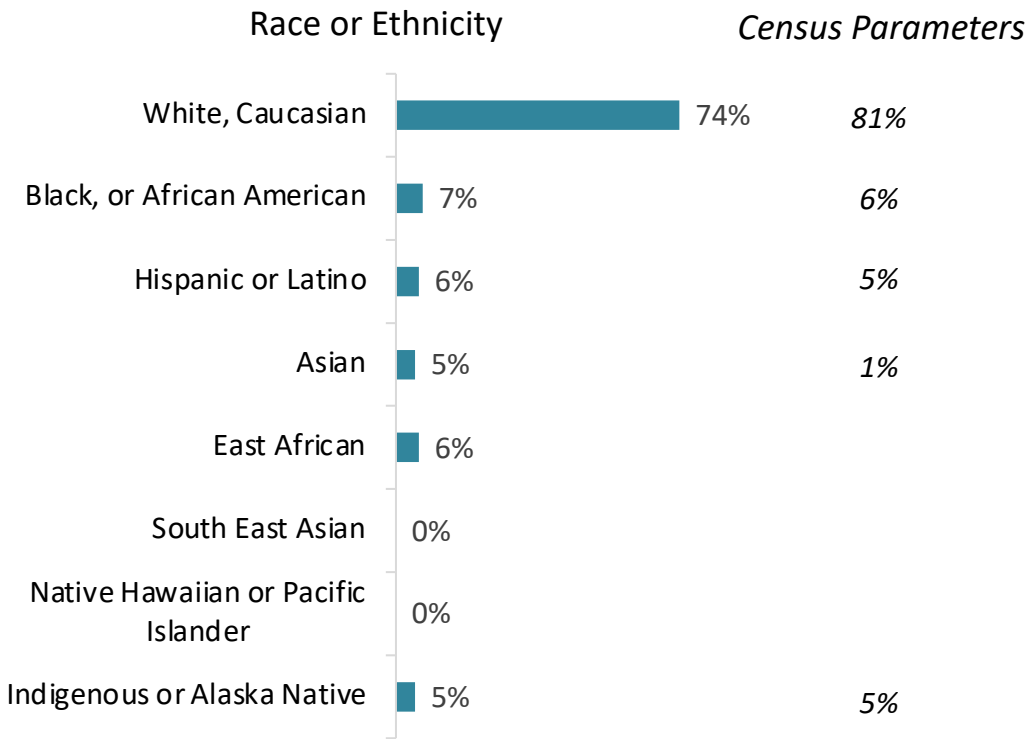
Race or Ethnicity

*Census Parameters*

| | | |
|---|---|---|
| White, Caucasian | 74% | *81%* |
| Black, or African American | 7% | *6%* |
| Hispanic or Latino | 6% | *5%* |
| Asian | 5% | *1%* |
| East African | 6% | |
| South East Asian | 0% | |
| Native Hawaiian or Pacific Islander | 0% | |
| Indigenous or Alaska Native | 5% | *5%* |